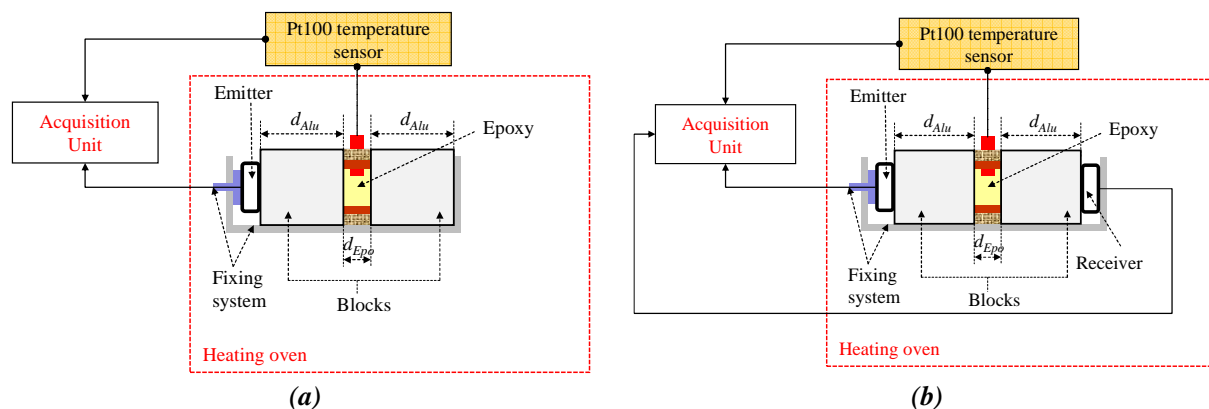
Pt100 temperature sensor

Acquisition Unit

Emitter

$d_{Alu}$

$d_{Alu}$

Epoxy

$d_{Epo}$

Fixing system

Blocks

Heating oven

(a)

Pt100 temperature sensor

Acquisition Unit

Emitter

$d_{Alu}$

$d_{Alu}$

Epoxy

$d_{Epo}$

Fixing system

Blocks

Receiver

Heating oven

(b)